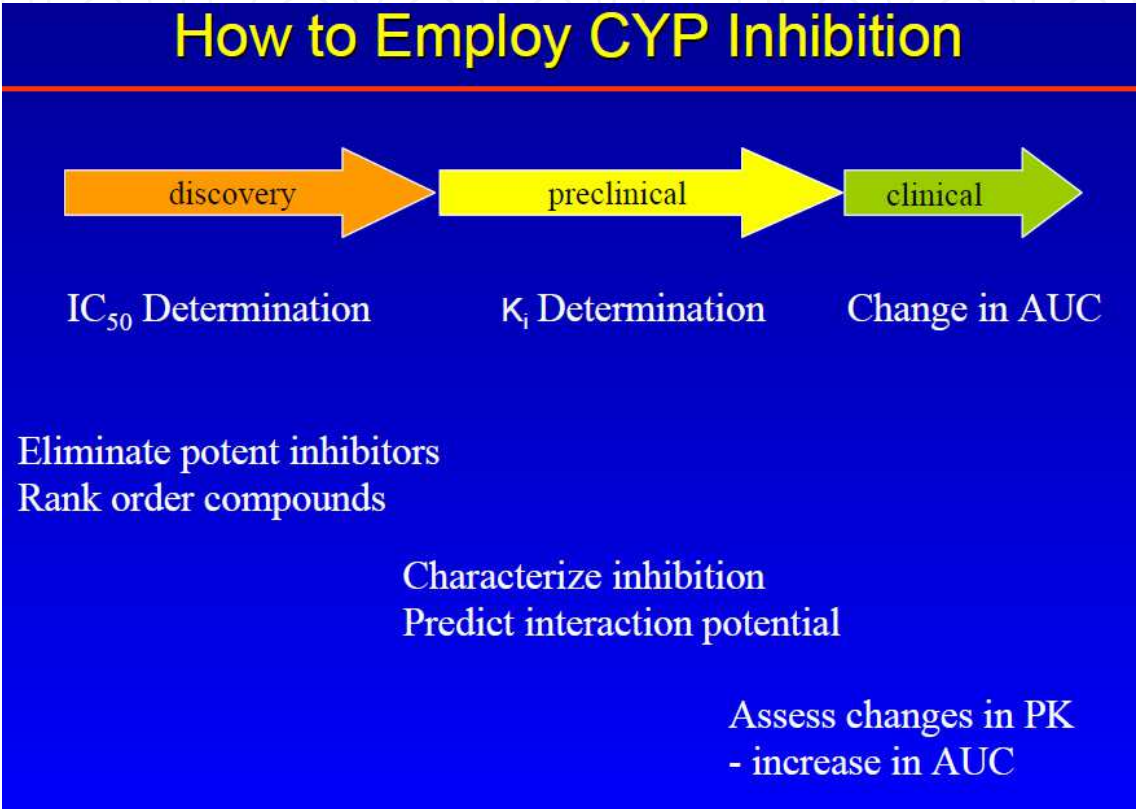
How to Employ CYP Inhibition

discovery

preclinical

clinical

$IC_{50}$ Determination

$K_i$ Determination

Change in AUC

Eliminate potent inhibitors
Rank order compounds

Characterize inhibition
Predict interaction potential

Assess changes in PK
- increase in AUC